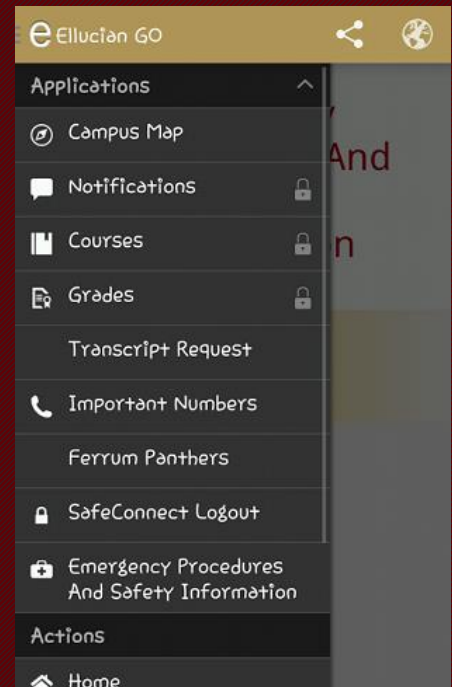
e Ellucian GO

Applications

Campus Map

Notifications

Courses

Grades

Transcript Request

Important Numbers

Ferrum Panthers

SafeConnect Logout

Emergency Procedures And Safety Information

Actions

Home

y

And

n